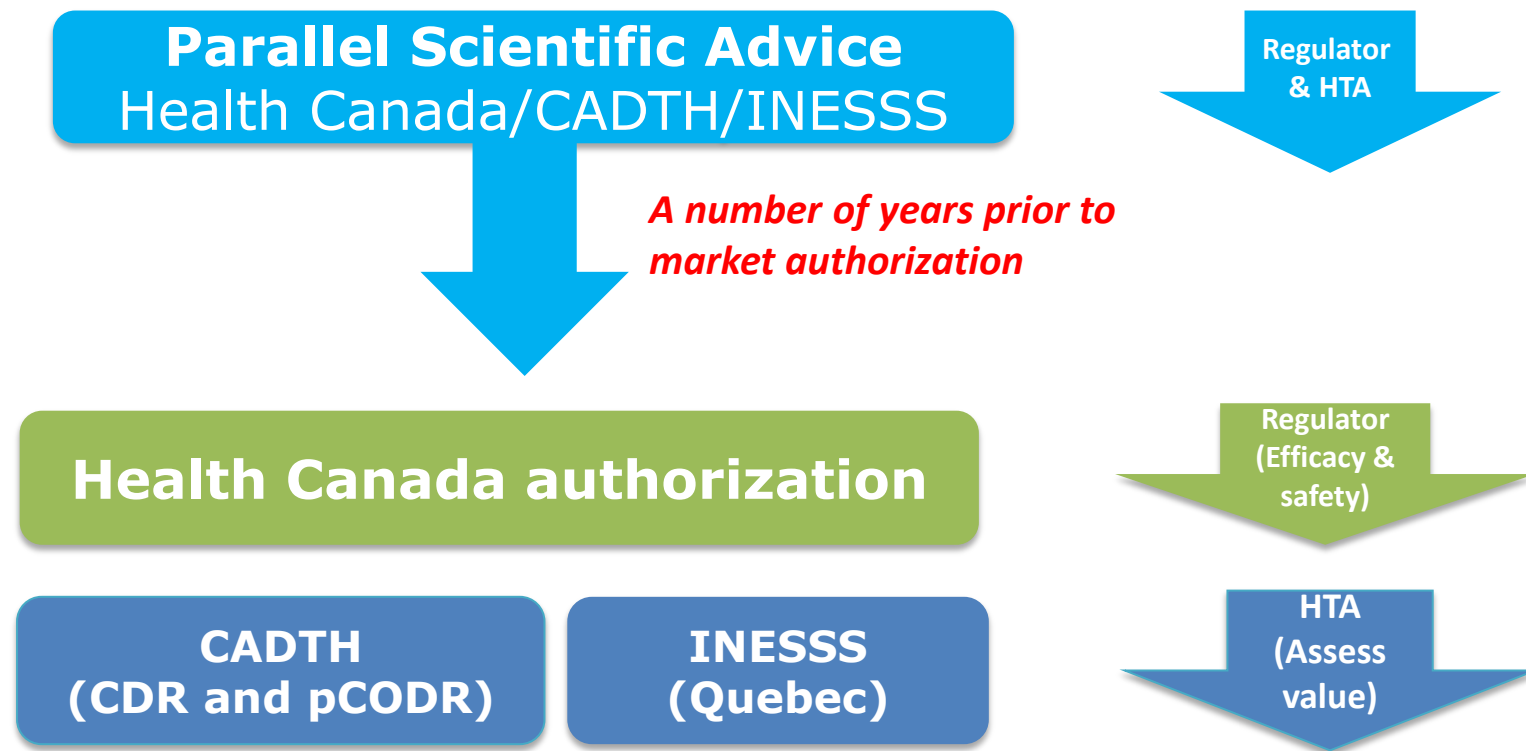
Parallel Scientific Advice
Health Canada/CADTH/INESSS

Regulator & HTA

A number of years prior to market authorization

Health Canada authorization

Regulator (Efficacy & safety)

CADTH (CDR and pCODR)

INESSS (Quebec)

HTA (Assess value)